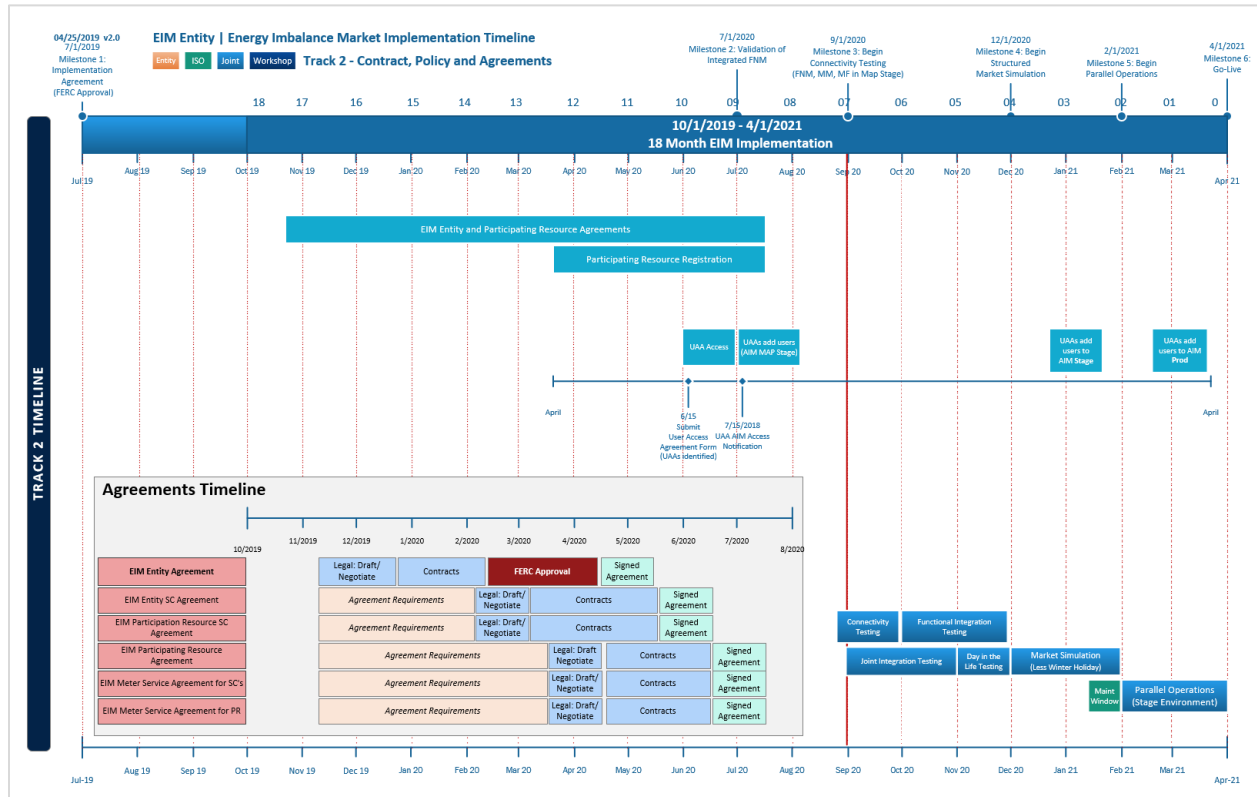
04/25/2019 v2.0
7/1/2019
Milestone 1: Implementation Agreement (FERC Approval)

EIM Entity | Energy Imbalance Market Implementation Timeline

Entity ISO Joint Workshop

Track 2 - Contract, Policy and Agreements

7/1/2020
Milestone 2: Validation of Integrated FNM

9/1/2020
Milestone 3: Begin Connectivity Testing (FNM, MM, MF in Map Stage)

12/1/2020
Milestone 4: Begin Structured Market Simulation

2/1/2021
Milestone 5: Begin Parallel Operations

4/1/2021
Milestone 6: Go-Live

18 17 16 15 14 13 12 11 10 09 08 07 06 05 04 03 02 01 0

10/1/2019 - 4/1/2021
18 Month EIM Implementation

Jul 19 Aug 19 Sep 19 Oct 19 Nov 19 Dec 19 Jan 20 Feb 20 Mar 20 Apr 20 May 20 Jun 20 Jul 20 Aug 20 Sep 20 Oct 20 Nov 20 Dec 20 Jan 21 Feb 21 Mar 21 Apr 21

TRACK 2 TIMELINE

EIM Entity and Participating Resource Agreements

Participating Resource Registration

UAA Access

UAAs add users (AIM MAP Stage)

UAAs add users to AIM Stage

UAAs add users to AIM Prod

April

6/15
Submit
User Access Agreement Form (UAAs identified)

7/15/2018
UAA AIM Access Notification

April

Agreements Timeline

10/2019 11/2019 12/2019 1/2020 2/2020 3/2020 4/2020 5/2020 6/2020 7/2020 8/2020

EIM Entity Agreement
Legal: Draft/ Negotiate
Contracts
FERC Approval
Signed Agreement

EIM Entity SC Agreement
Agreement Requirements
Legal: Draft/ Negotiate
Contracts
Signed Agreement

EIM Participation Resource SC Agreement
Agreement Requirements
Legal: Draft/ Negotiate
Contracts
Signed Agreement

EIM Participating Resource Agreement
Agreement Requirements
Legal: Draft Negotiate
Contracts
Signed Agreement

EIM Meter Service Agreement for SC's
Agreement Requirements
Legal: Draft/ Negotiate
Contracts
Signed Agreement

EIM Meter Service Agreement for PR
Agreement Requirements
Legal: Draft/ Negotiate
Contracts
Signed Agreement

Connectivity Testing

Functional Integration Testing

Joint Integration Testing

Day in the Life Testing

Market Simulation (Less Winter Holiday)

Maint Window

Parallel Operations (Stage Environment)

Jul-19 Aug 19 Sep 19 Oct 19 Nov 19 Dec 19 Jan 20 Feb 20 Mar 20 Apr 20 May 20 Jun 20 Jul 20 Aug 20 Sep 20 Oct 20 Nov 20 Dec 20 Jan 21 Feb 21 Mar 21 Apr-21